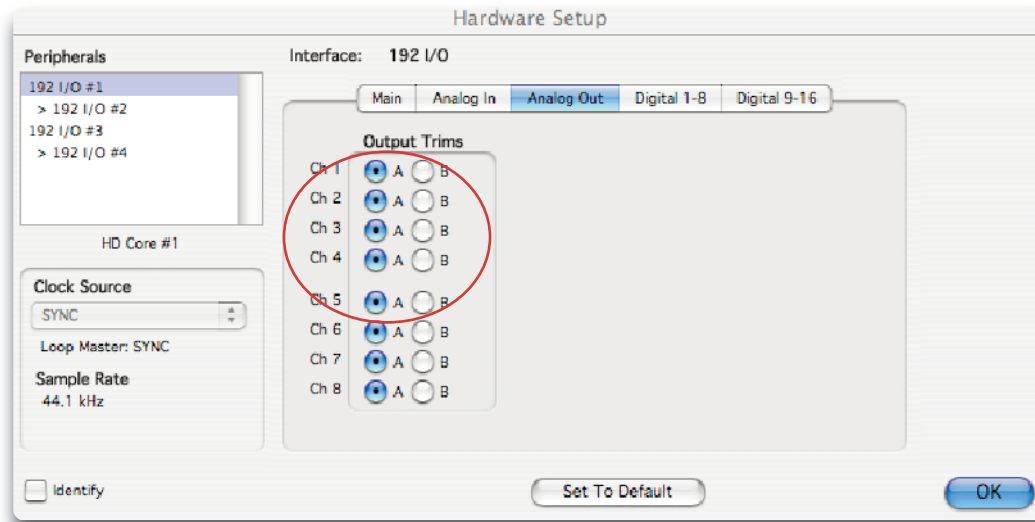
Hardware Setup

Peripherals

192 I/O #1
> 192 I/O #2
192 I/O #3
> 192 I/O #4

HD Core #1

Clock Source

SYNC

Loop Master: SYNC

Sample Rate
44.1 kHz

Interface: 192 I/O

Main | Analog In | Analog Out | Digital 1-8 | Digital 9-16

Output Trims

Ch 1 A B
Ch 2 A B
Ch 3 A B
Ch 4 A B
Ch 5 A B
Ch 6 A B
Ch 7 A B
Ch 8 A B

Identify

Set To Default

OK